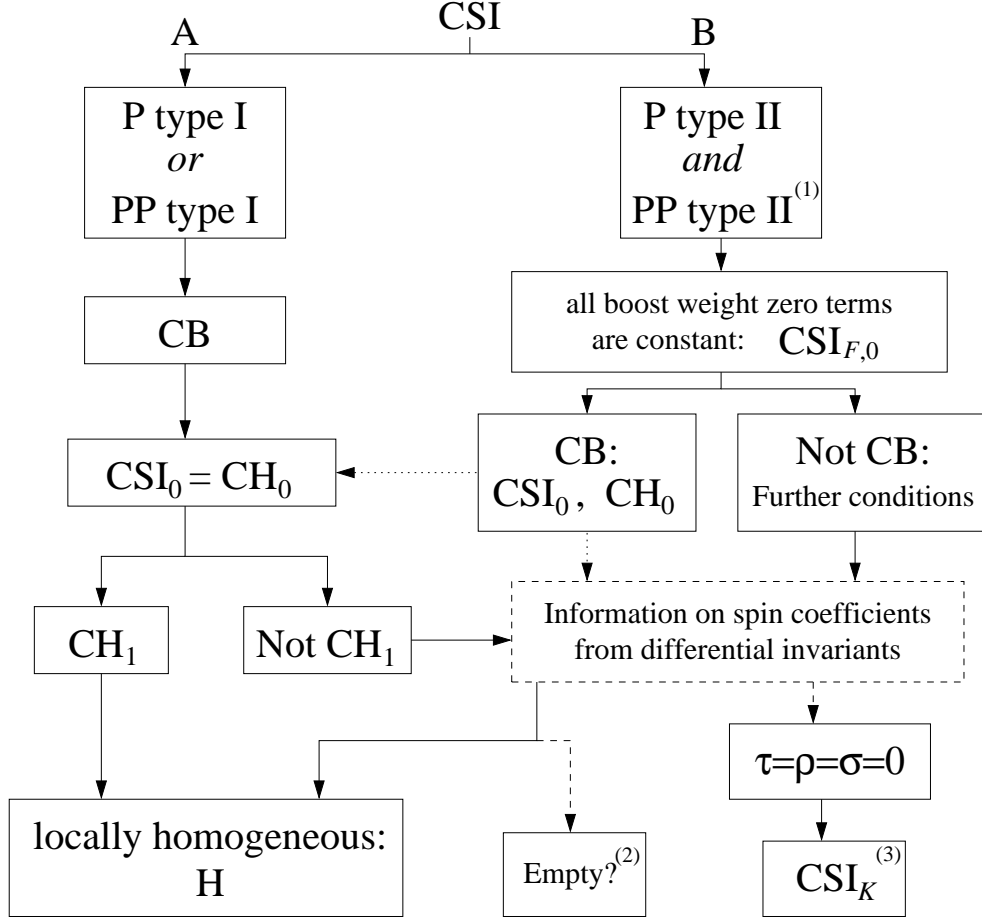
CSI

A

B

P type I
*or*
PP type I

P type II
*and*
PP type II$^{(1)}$

CB

all boost weight zero terms are constant: $CSI_{F,0}$

$CSI_0 = CH_0$

CB:
$CSI_0$, $CH_0$

Not CB:
Further conditions

$CH_1$

Not $CH_1$

Information on spin coefficients from differential invariants

$\tau=\rho=\sigma=0$

locally homogeneous:
H

Empty?$^{(2)}$

$CSI_K^{(3)}$